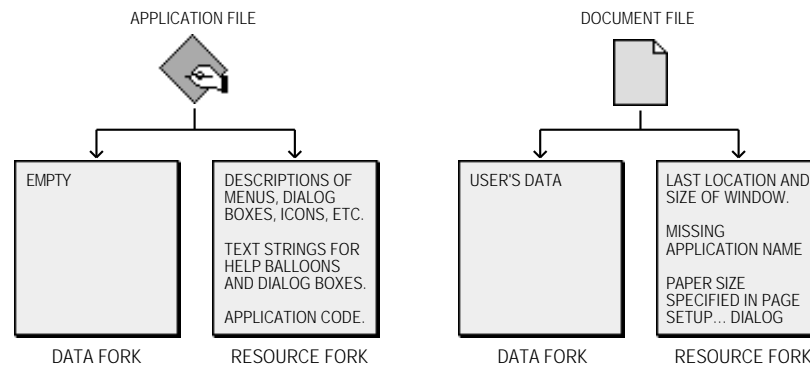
APPLICATION FILE

EMPTY

DATA FORK

DESCRIPTIONS OF MENUS, DIALOG BOXES, ICONS, ETC.

TEXT STRINGS FOR HELP BALLOONS AND DIALOG BOXES.

APPLICATION CODE.

RESOURCE FORK

DOCUMENT FILE

USER'S DATA

DATA FORK

LAST LOCATION AND SIZE OF WINDOW.

MISSING APPLICATION NAME

PAPER SIZE SPECIFIED IN PAGE SETUP... DIALOG

RESOURCE FORK